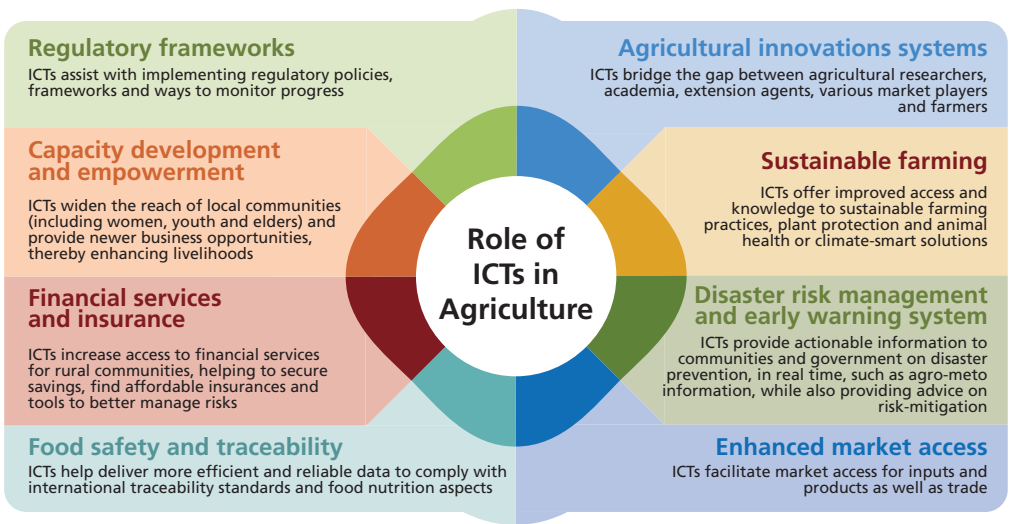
Regulatory frameworks
ICTs assist with implementing regulatory policies, frameworks and ways to monitor progress

Capacity development and empowerment
ICTs widen the reach of local communities (including women, youth and elders) and provide newer business opportunities, thereby enhancing livelihoods

Financial services and insurance
ICTs increase access to financial services for rural communities, helping to secure savings, find affordable insurances and tools to better manage risks

Food safety and traceability
ICTs help deliver more efficient and reliable data to comply with international traceability standards and food nutrition aspects

Role of ICTs in Agriculture

Agricultural innovations systems
ICTs bridge the gap between agricultural researchers, academia, extension agents, various market players and farmers

Sustainable farming
ICTs offer improved access and knowledge to sustainable farming practices, plant protection and animal health or climate-smart solutions

Disaster risk management and early warning system
ICTs provide actionable information to communities and government on disaster prevention, in real time, such as agro-meto information, while also providing advice on risk-mitigation

Enhanced market access
ICTs facilitate market access for inputs and products as well as trade